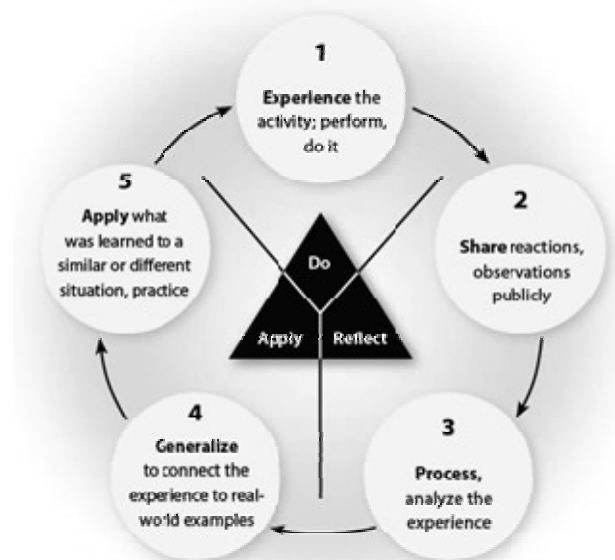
1
Experience the activity; perform, do it

2
Share reactions, observations publicly

3
Process, analyze the experience

4
Generalize to connect the experience to real-world examples

5
Apply what was learned to a similar or different situation, practice

Do
Apply
Reflect